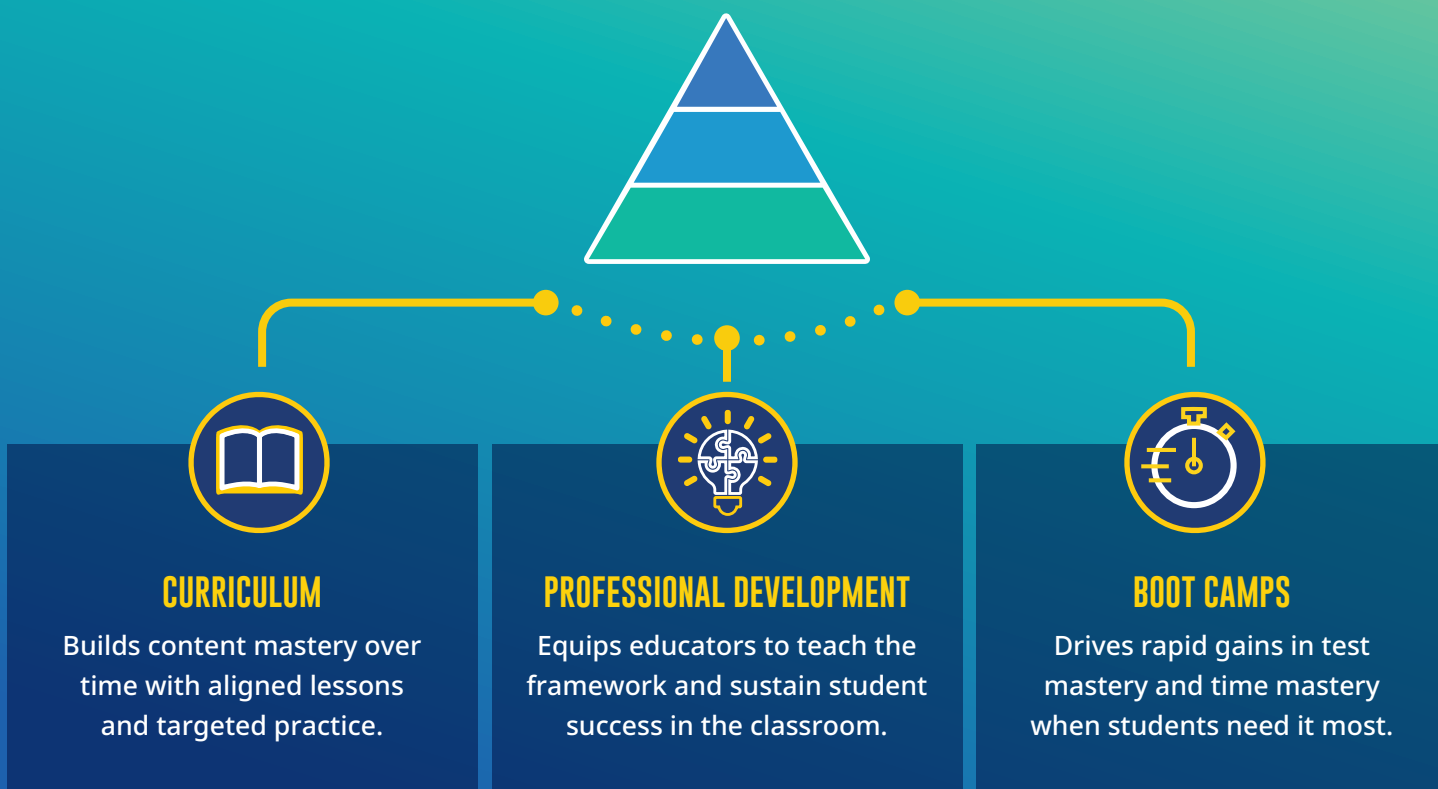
CURRICULUM
Builds content mastery over time with aligned lessons and targeted practice.

PROFESSIONAL DEVELOPMENT
Equips educators to teach the framework and sustain student success in the classroom.

BOOT CAMPS
Drives rapid gains in test mastery and time mastery when students need it most.